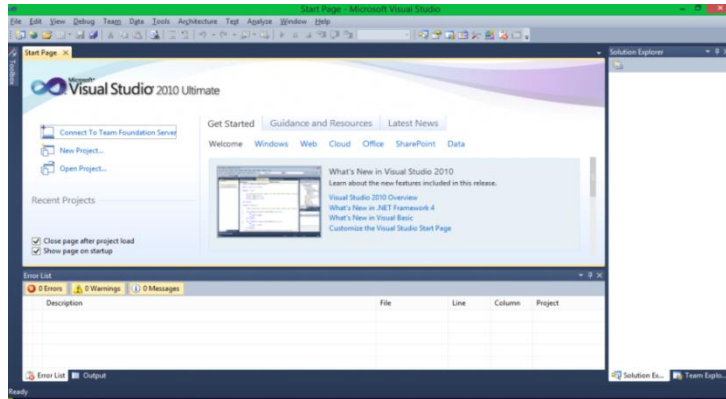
Start Page - Microsoft Visual Studio

File Edit View Debug Team Data Tools Architecture Test Analyze Window Help

Start Page ×

Solution Explorer

Toolbox

Microsoft®
Visual Studio 2010 Ultimate

Connect To Team Foundation Server
New Project...
Open Project...

Recent Projects

Close page after project load
Show page on startup

Get Started Guidance and Resources Latest News

Welcome Windows Web Cloud Office SharePoint Data

What's New in Visual Studio 2010
Learn about the new features included in this release.

Visual Studio 2010 Overview
What's New in .NET Framework 4
What's New in Visual Basic
Customize the Visual Studio Start Page

Error List

0 Errors 0 Warnings 0 Messages

| | Description | File | Line | Column | Project |
|---|---|---|---|---|---|

Error List Output

Solution Ex... Team Explo...

Ready